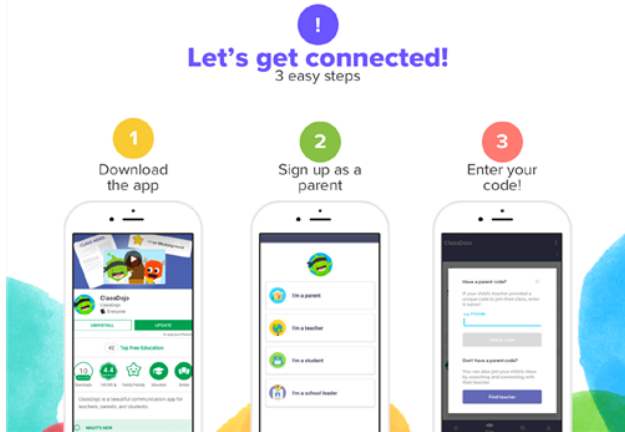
!

Let's get connected!
3 easy steps

1
Download the app

2
Sign up as a parent

3
Enter your code!

ClassDojo
ClassDojo
Everyone
UNINSTALL
UPDATE
#2 Top Free Education
10
4.4
ClassDojo is a beautiful communication app for teachers, parents, and students
WHAT'S NEW

I'm a parent
I'm a teacher
I'm a student
I'm a school leader

ClassDojo
Have a parent code?
If your child's teacher provided a unique code to join their class, enter it below!
e.g. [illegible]
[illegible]
Don't have a parent code?
You can also join your child's class by searching and connecting with their teacher
Find teacher